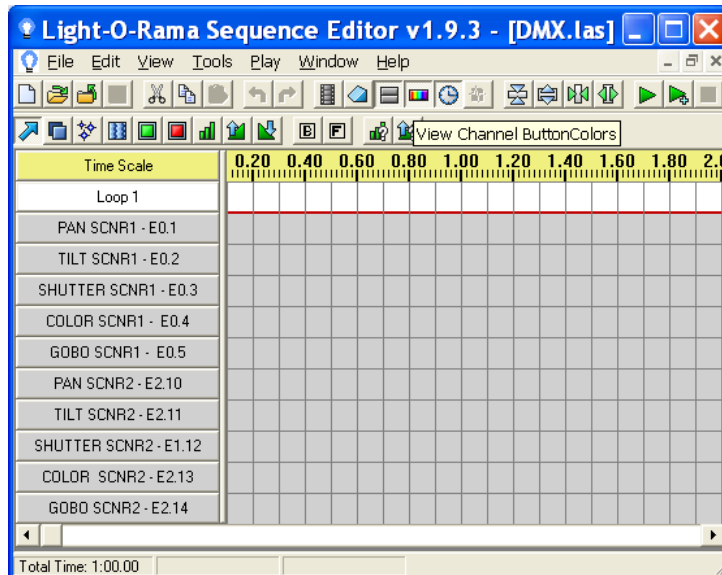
Light-O-Rama Sequence Editor v1.9.3 - [DMX.las]

File Edit View Tools Play Window Help

View Channel ButtonColors

Time Scale

0.20 0.40 0.60 0.80 1.00 1.20 1.40 1.60 1.80 2.0

Loop 1

PAN SCNR1 - E0.1

TILT SCNR1 - E0.2

SHUTTER SCNR1 - E0.3

COLOR SCNR1 - E0.4

GOBO SCNR1 - E0.5

PAN SCNR2 - E2.10

TILT SCNR2 - E2.11

SHUTTER SCNR2 - E1.12

COLOR SCNR2 - E2.13

GOBO SCNR2 - E2.14

Total Time: 1:00.00